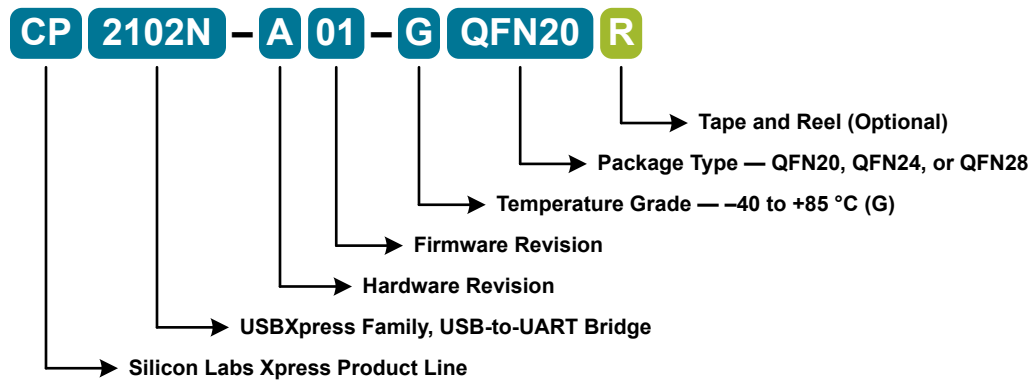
CP 2102N – A 01 – G QFN20 R

Tape and Reel (Optional)

Package Type — QFN20, QFN24, or QFN28

Temperature Grade — –40 to +85 °C (G)

Firmware Revision

Hardware Revision

USBXpress Family, USB-to-UART Bridge

Silicon Labs Xpress Product Line